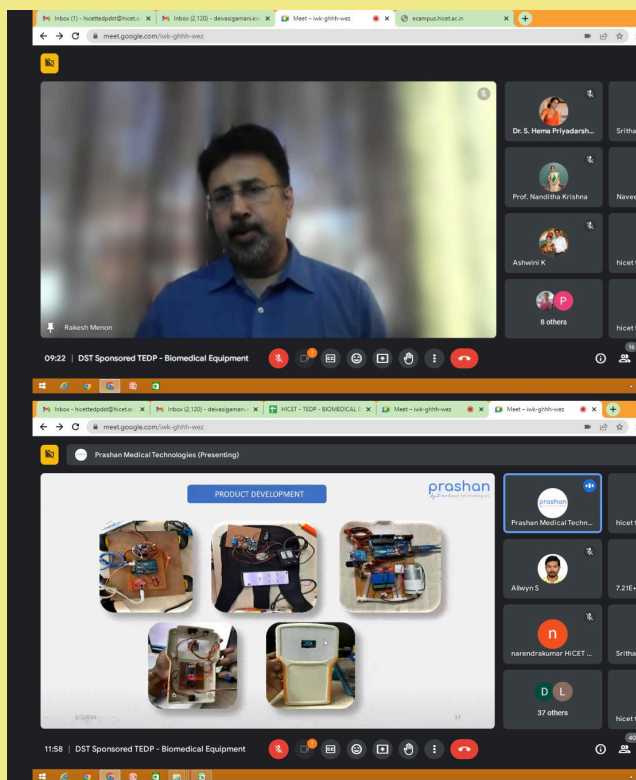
Inbox (1) - hicettedpdst@hicet.ac.in
Inbox (2,120) - deivasigamani.ec
Meet – iwk-ghhh-wez
ecampus.hicet.ac.in
meet.google.com/iwk-ghhh-wez

Rakesh Menon

Dr. S. Hema Priyadarsh...
Sritha
Prof. Nanditha Krishna
Navee
Ashwini K
hicet
P
8 others
hicet

09:22 | DST Sponsored TEDP - Biomedical Equipment

16

Inbox - hicettedpdst@hicet.ac.in
Inbox (2,120) - deivasigamani.ec
HICET - TEDP - BIOMEDICAL
Meet – iwk-ghhh-wez
Meet – iwk-ghhh-wez
meet.google.com/iwk-ghhh-wez

Prashan Medical Technologies (Presenting)

PRODUCT DEVELOPMENT

prashan
medical technologies

2/1/2024
37

prashan
Prashan Medical Techn...
hicet
Allwyn S
7.21E+
n
narendrakumar HICET ...
Sritha
D L
37 others
hicet

11:58 | DST Sponsored TEDP - Biomedical Equipment

40